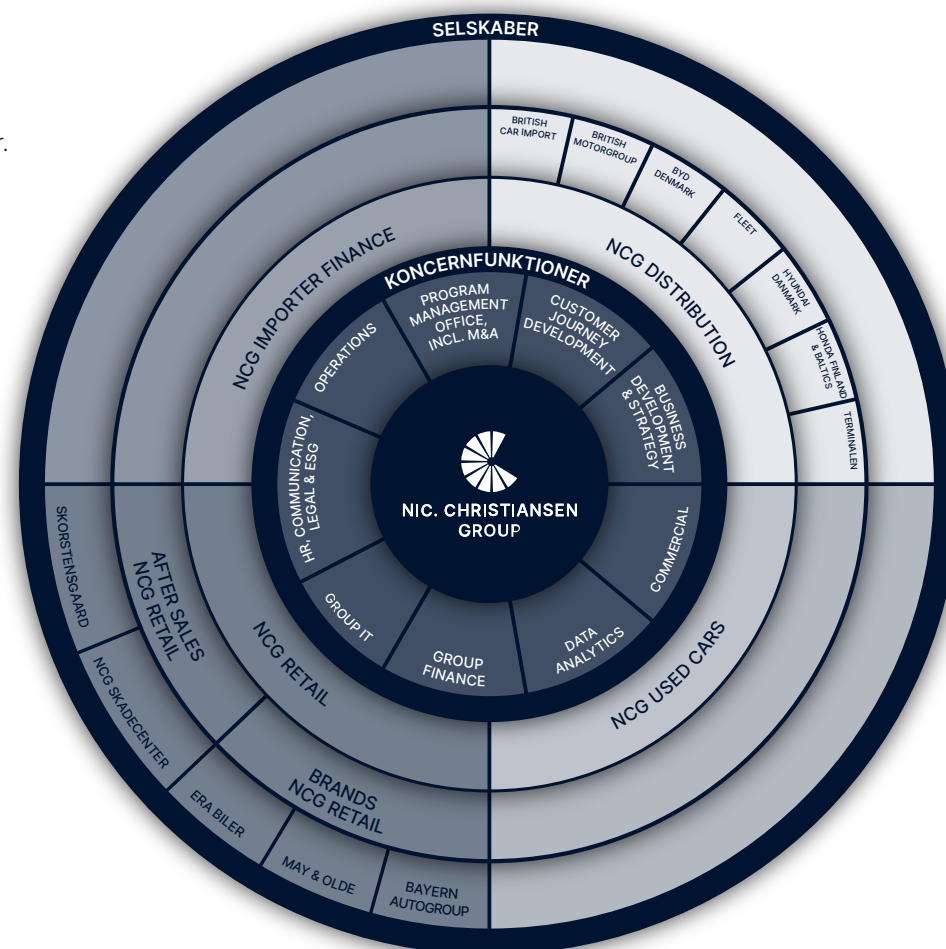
SELSKABER

NIC. CHRISTIANSEN GROUP

KONCERNFUNKTIONER

PROGRAM MANAGEMENT OFFICE, INCL. M&A

CUSTOMER JOURNEY DEVELOPMENT

BUSINESS DEVELOPMENT & STRATEGY

COMMERCIAL

DATA ANALYTICS

GROUP FINANCE

GROUP IT

HR, COMMUNICATION, LEGAL & ESG

OPERATIONS

NCG IMPORTER FINANCE

NCG DISTRIBUTION

BRITISH CAR IMPORT

BRITISH MOTORGROUP

BYD DENMARK

FLEET

HYUNDAI DANMARK

HONDA FINLAND & BALTICS

TERMINALEN

NCG USED CARS

NCG RETAIL

AFTER SALES NCG RETAIL

SKORSTENSGAARD

NCG SKADECENTER

BRANDS NCG RETAIL

ERA BILER

MAY & OLDE

BAYERN AUTOGROUP